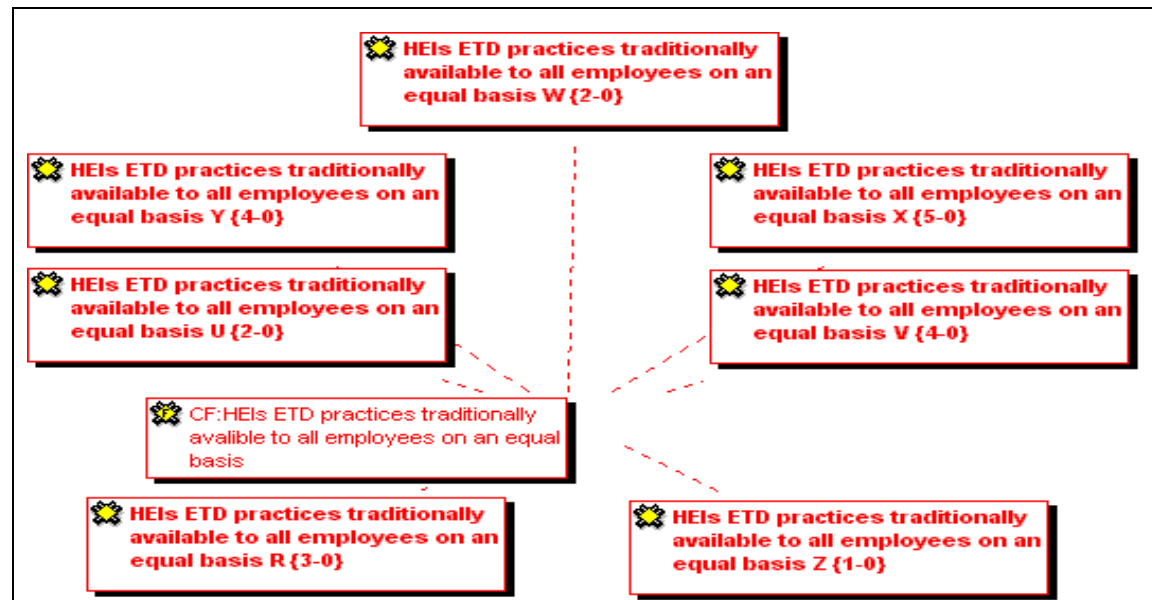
HEIs ETD practices traditionally available to all employees on an equal basis W {2-0}

HEIs ETD practices traditionally available to all employees on an equal basis Y {4-0}

HEIs ETD practices traditionally available to all employees on an equal basis X {5-0}

HEIs ETD practices traditionally available to all employees on an equal basis U {2-0}

HEIs ETD practices traditionally available to all employees on an equal basis V {4-0}

CF:HEIs ETD practices traditionally avalible to all employees on an equal basis

HEIs ETD practices traditionally available to all employees on an equal basis R {3-0}

HEIs ETD practices traditionally available to all employees on an equal basis Z {1-0}